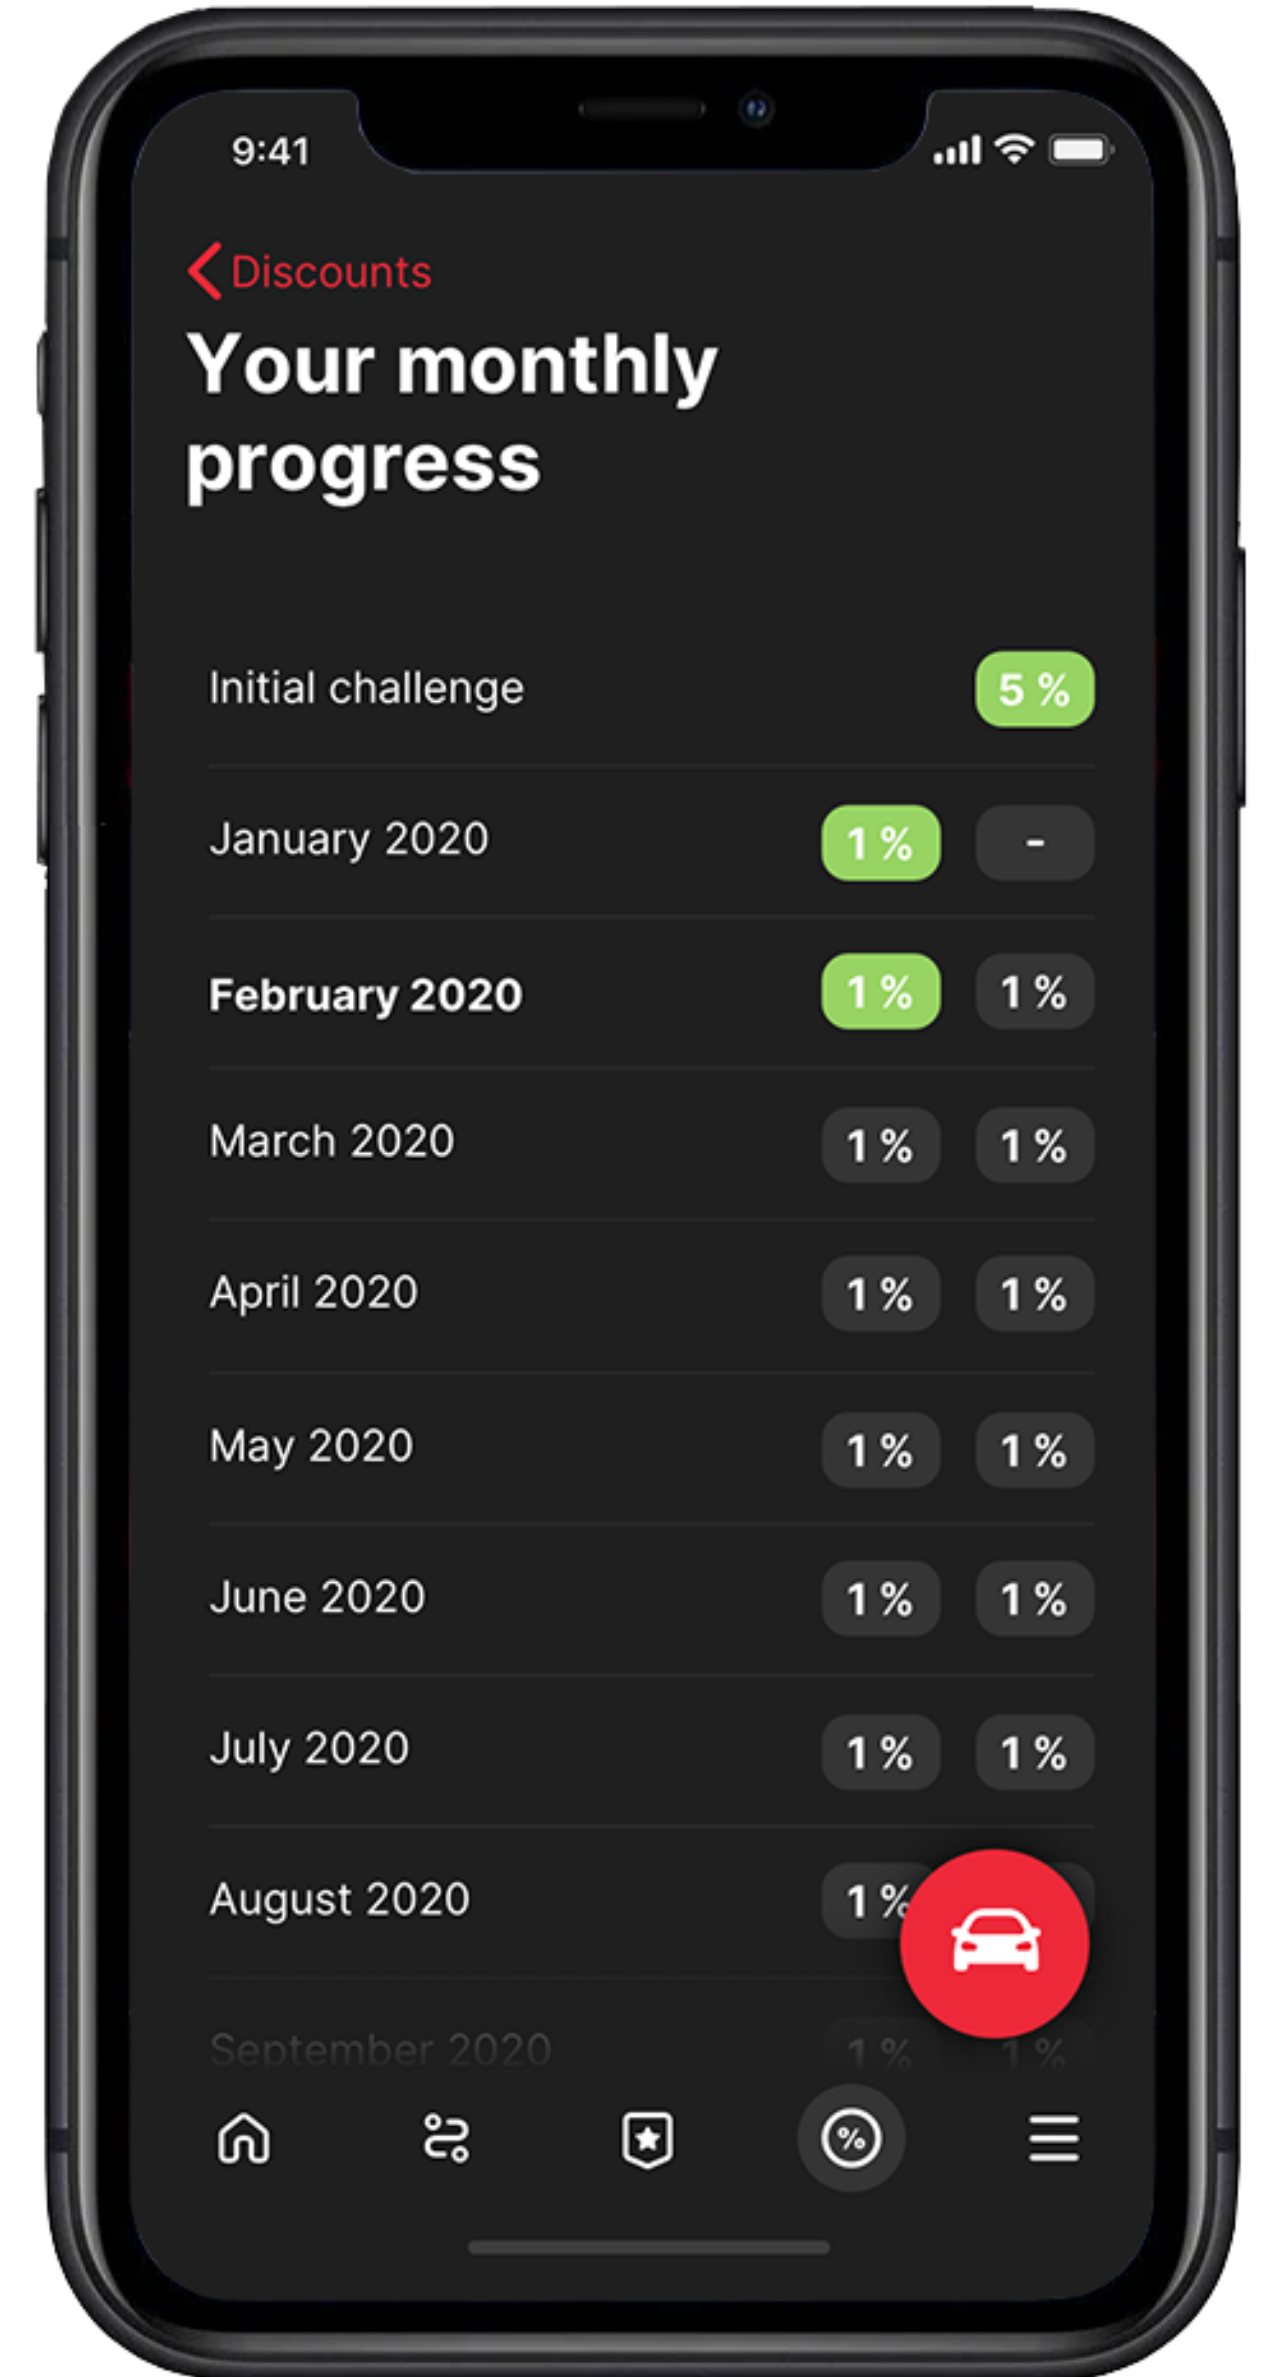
9:41

Discounts

Your monthly progress

Initial challenge 5 %

January 2020 1 % -

February 2020 1 % 1 %

March 2020 1 % 1 %

April 2020 1 % 1 %

May 2020 1 % 1 %

June 2020 1 % 1 %

July 2020 1 % 1 %

August 2020 1 %

September 2020 1 % 1 %

%